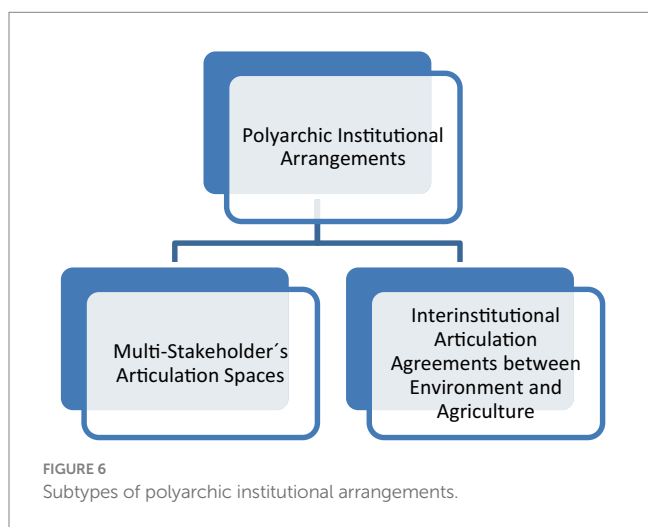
Polyarchic Institutional Arrangements

Multi-Stakeholder´s Articulation Spaces

Interinstitutional Articulation Agreements between Environment and Agriculture

FIGURE 6
Subtypes of polyarchic institutional arrangements.